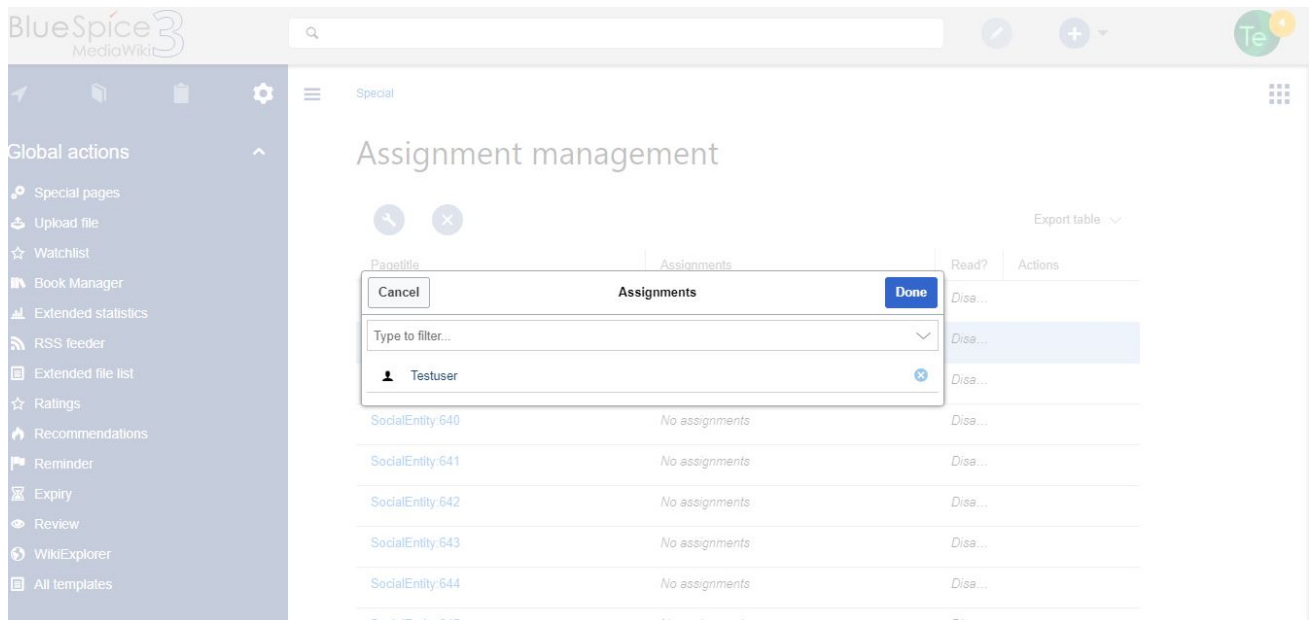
BlueSpice 3
MediaWiki

Te 4

Global actions

Special pages
Upload file
Watchlist
Book Manager
Extended statistics
RSS feeder
Extended file list
Ratings
Recommendations
Reminder
Expiry
Review
WikiExplorer
All templates

Special

Assignment management

Export table

| Pagetitle | Assignments | Read? | Actions |
|---|---|---|---|
| | | Disa... | |
| | | Disa... | |
| | | Disa... | |
| SocialEntity:640 | No assignments | Disa... | |
| SocialEntity:641 | No assignments | Disa... | |
| SocialEntity:642 | No assignments | Disa... | |
| SocialEntity:643 | No assignments | Disa... | |
| SocialEntity:644 | No assignments | Disa... | |

Cancel
Assignments
Done
Type to filter...
Testuser